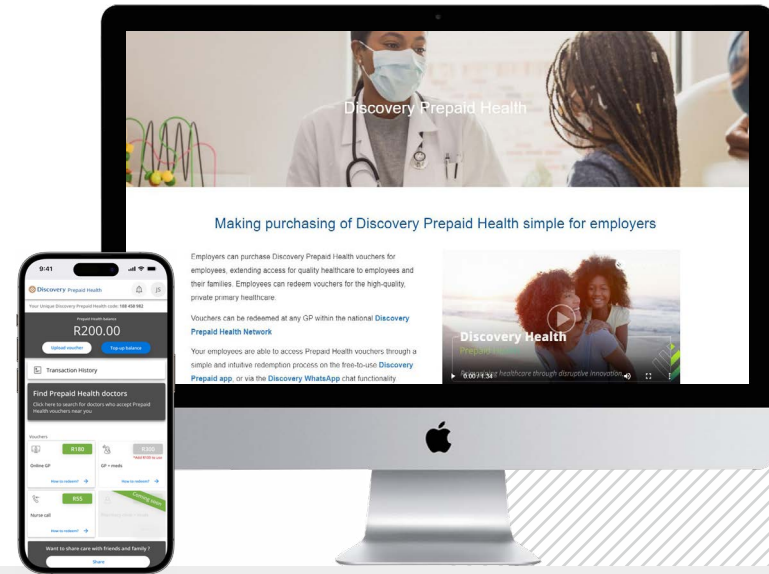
Discovery Prepaid Health

Making purchasing of Discovery Prepaid Health simple for employers

Employers can purchase Discovery Prepaid Health vouchers for employees, extending access for quality healthcare to employees and their families. Employees can redeem vouchers for the high-quality, private primary healthcare.

Vouchers can be redeemed at any GP within the national Discovery Prepaid Health Network

Your employees are able to access Prepaid Health vouchers through a simple and intuitive redemption process on the free-to-use Discovery Prepaid app, or via the Discovery WhatsApp chat functionality

Discovery Health
Prepaid
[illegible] healthcare through disruptive innovation
0:00 / 1:34

9:41
Discovery Prepaid Health
JS
Your Unique Discovery Prepaid Health code: 168 458 982
Prepaid Health balance
R200.00
Upload voucher
Top-up balance
Transaction History
Find Prepaid Health doctors
Click here to search for doctors who accept Prepaid Health vouchers near you
Vouchers
R180
Online GP
How to redeem?
R350
GP + meds
How to redeem?
R55
Nurse call
How to redeem?
Coming soon
Want to share care with friends and family?
Share